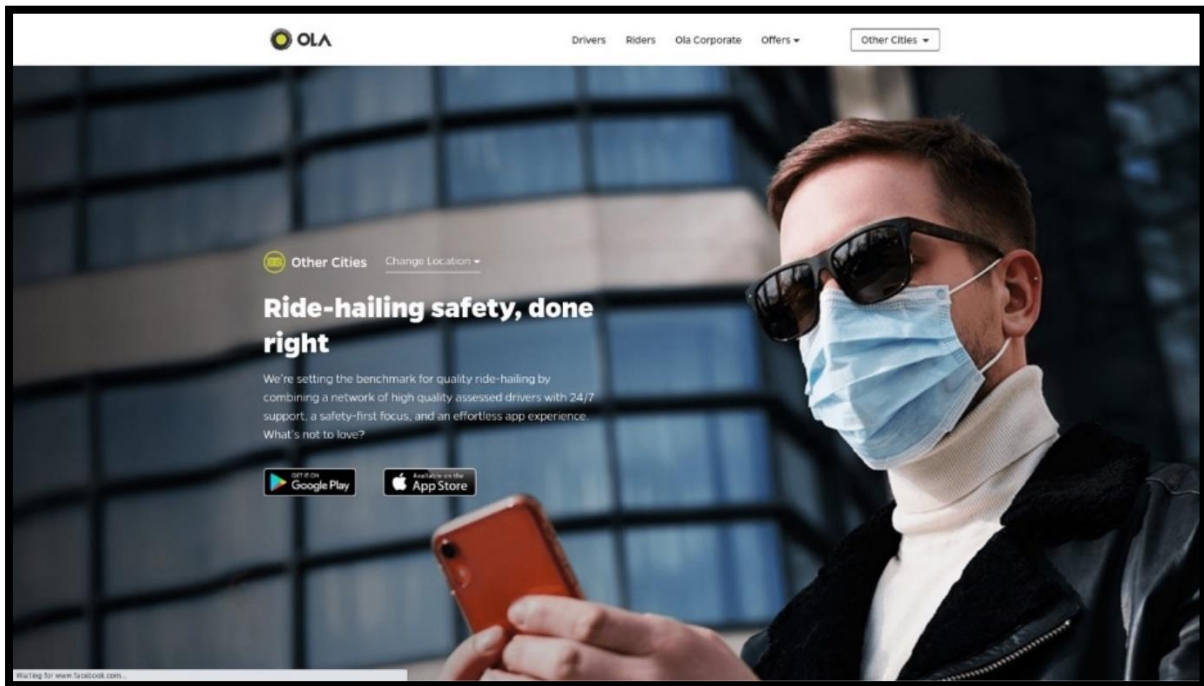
OLA

Drivers Riders Ola Corporate Offers ▾ Other Cities ▾

Other Cities Change Location ▾

Ride-hailing safety, done right

We're setting the benchmark for quality ride-hailing by combining a network of high quality assessed drivers with 24/7 support, a safety-first focus, and an effortless app experience. What's not to love?

GET IT ON Google Play

Available on the App Store

Waiting for www.facebook.com...